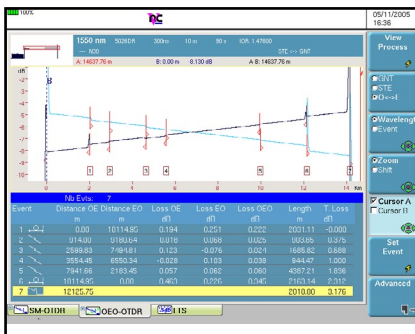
100%

05/11/2005
16:36

1550 nm 5026DR 300ns 10 m 90 s IOR: 1.47600
--- NOD STE <-> GNT
A: 14637.76 m B: 0.00 m 8.130 dB A-B: 14637.76 m

View Process

GNT
STE
O<-->I

Wavelength
Event

Zoom
Shift

Cursor A
Cursor B

Set Event

Advanced

dB

0 2 4 6 8 10 12 14 Km

1 2 3 4 5 6 7

Nb Evts: 7

| Event | Distance OE | Distance EO | Loss OE | Loss EO | Loss OEO | Length | T. Loss |
|---|---|---|---|---|---|---|---|
| | m | m | dB | dB | dB | m | dB |
| 1 | 0.00 | 10114.95 | 0.194 | 0.251 | 0.222 | 2001.11 | -0.000 |
| 2 | 914.00 | 9180.64 | 0.016 | 0.068 | 0.025 | 993.85 | 0.375 |
| 3 | 2599.83 | 7494.81 | 0.123 | -0.076 | 0.024 | 1685.82 | 0.688 |
| 4 | 3554.45 | 6550.34 | -0.028 | 0.103 | 0.038 | 944.47 | 1.000 |
| 5 | 7941.66 | 2183.45 | 0.057 | 0.062 | 0.060 | 4387.21 | 1.636 |
| 6 | 10114.95 | 0.00 | 0.463 | 0.226 | 0.345 | 2163.14 | 2.312 |
| 7 | 12125.75 | | | | | 2010.00 | 3.176 |

SM-OTDR OEO-OTDR LTS